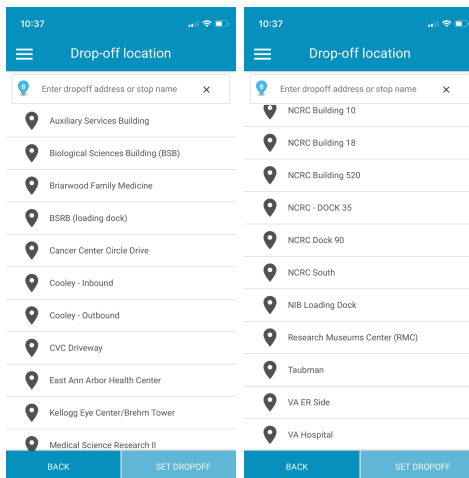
10:37

Drop-off location

Enter dropoff address or stop name

Auxiliary Services Building

Biological Sciences Building (BSB)

Briarwood Family Medicine

BSRB (loading dock)

Cancer Center Circle Drive

Cooley - Inbound

Cooley - Outbound

CVC Driveway

East Ann Arbor Health Center

Kellogg Eye Center/Brehm Tower

Medical Science Research II

BACK

SET DROPOFF

10:37

Drop-off location

Enter dropoff address or stop name

NCRC Building 10

NCRC Building 18

NCRC Building 520

NCRC - DOCK 35

NCRC Dock 90

NCRC South

NIB Loading Dock

Research Museums Center (RMC)

Taubman

VA ER Side

VA Hospital

BACK

SET DROPOFF